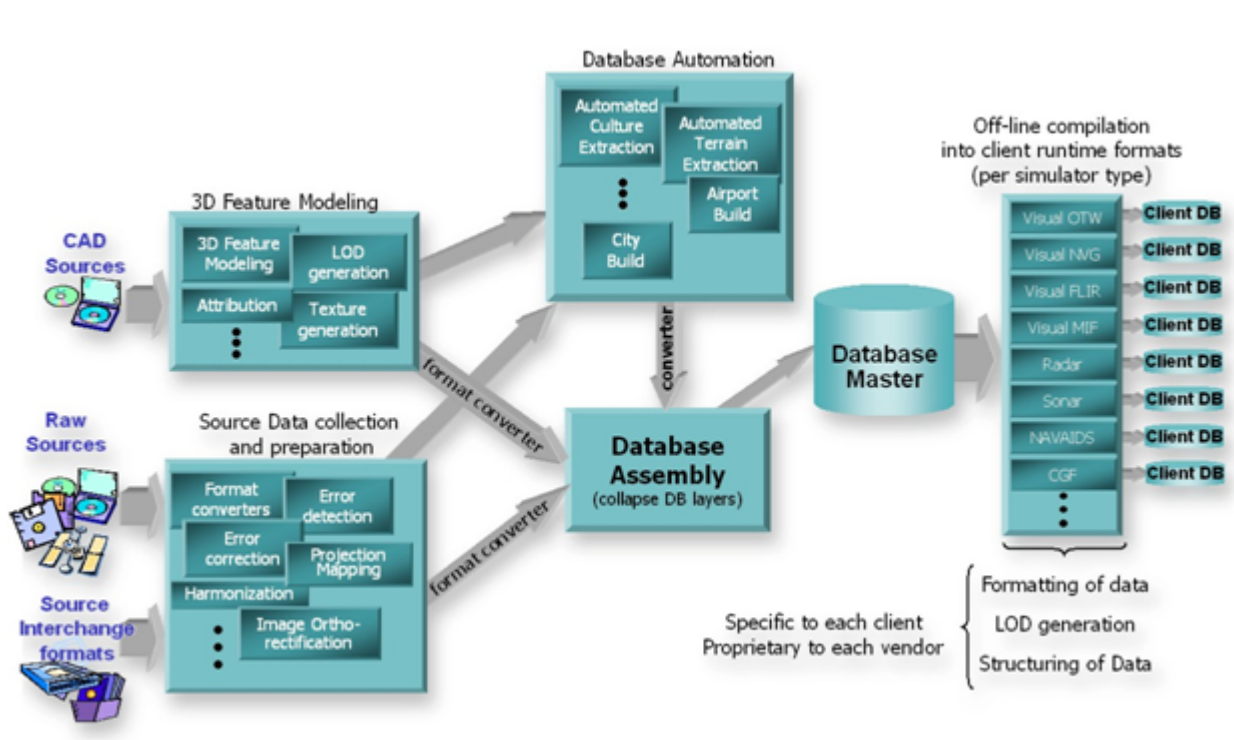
CAD Sources

Raw Sources

Source Interchange formats

3D Feature Modeling

3D Feature Modeling

LOD generation

Attribution

Texture generation

Source Data collection and preparation

Format converters

Error detection

Error correction

Projection Mapping

Harmonization

Image Ortho-rectification

Database Automation

Automated Culture Extraction

Automated Terrain Extraction

Airport Build

City Build

format converter

format converter

converter

Database Assembly
(collapse DB layers)

Database Master

Off-line compilation into client runtime formats (per simulator type)

Visual OTW

Visual NVG

Visual FLIR

Visual MIF

Radar

Sonar

NAVAIDS

CGF

Client DB

Client DB

Client DB

Client DB

Client DB

Client DB

Client DB

Client DB

Specific to each client
Proprietary to each vendor

Formatting of data

LOD generation

Structuring of Data